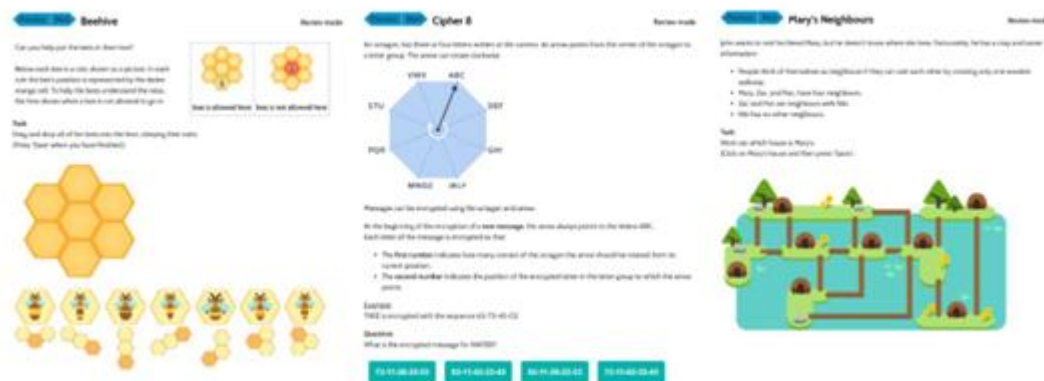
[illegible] Beehive

Review mode

Can you help put the bees in their hive?

Below each bee is a rule shown as a picture. In each rule the bee's position is represented by the darker orange cell. To help the bees understand the rules, the hive shows where a bee is not allowed to go in. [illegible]

Bee is allowed here | Bee is not allowed here

Task
Drag and drop all of the bees into the hive, obeying their rules.
(Press 'Save' when you have finished.)

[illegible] Cipher 8

Review mode

An octagon, has three or four letters written at the corners. An arrow points from the center of the octagon to a letter group. The arrow can rotate clockwise.

VWX
ABC
DEF
GHI
JKLP
MNOZ
PQR
STU

Messages can be encrypted using the octagon and arrow.

At the beginning of the encryption of a new message, the arrow always points to the letters ABC. Each letter of the message is encrypted so that:

- The first number indicates how many corners of the octagon the arrow should be rotated from its current position.
- The second number indicates the position of the encrypted letter in the letter group to which the arrow points.

Example:
TREE is encrypted with the sequence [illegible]

Question:
What is the encrypted message for WATER?

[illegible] | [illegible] | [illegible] | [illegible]

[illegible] Mary's Neighbours

Review mode

John wants to visit his friend Mary, but he doesn't know where she lives. Fortunately, he has a map and some information:

- People think of themselves as neighbours if they can visit each other by crossing only one wooden walkway.
- Mary, Zac, and Pan, have four neighbours.
- Zac and Pan are neighbours with Nile.
- Nile has six neighbours.

Task
Work out which house is Mary's.
(Click on Mary's house and then press 'Save'.)